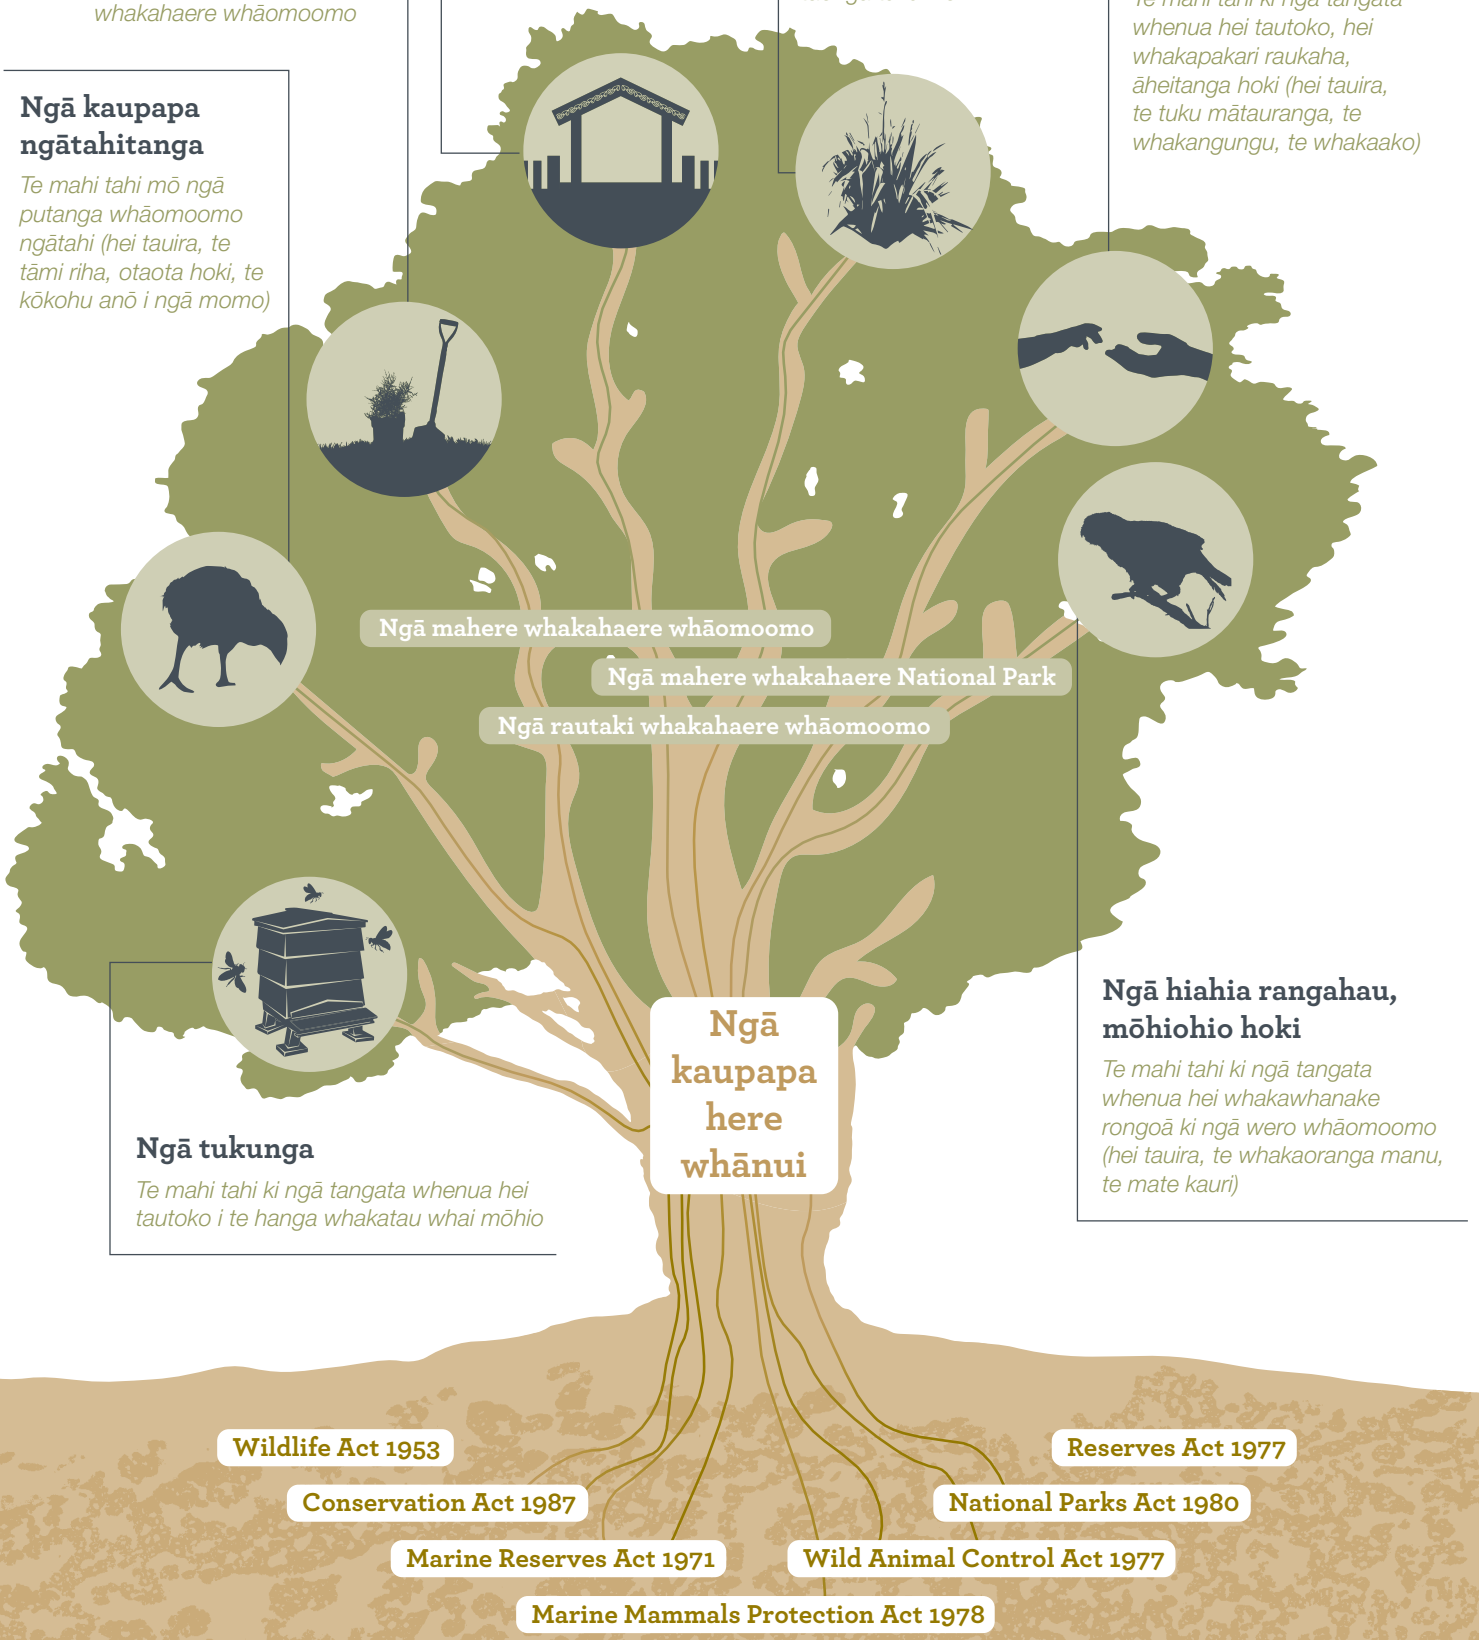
whakahaere whāomoomo

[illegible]

whenua hei tautoko, hei whakapakari raukaha, āheitanga hoki (hei tauira, te tuku mātauranga, te whakangungu, te whakaako)

Ngā kaupapa ngātahitanga

Te mahi tahi mō ngā putanga whāomoomo ngātahi (hei tauira, te tāmi riha, otaota hoki, te kōkohu anō i ngā momo)

Ngā mahere whakahaere whāomoomo

Ngā mahere whakahaere National Park

Ngā rautaki whakahaere whāomoomo

Ngā hiahia rangahau, mōhiohio hoki

Te mahi tahi ki ngā tangata whenua hei whakawhanake rongoā ki ngā wero whāomoomo (hei tauira, te whakaoranga manu, te mate kauri)

Ngā kaupapa here whānui

Ngā tukunga

Te mahi tahi ki ngā tangata whenua hei tautoko i te hanga whakatau whai mōhio

Wildlife Act 1953

Reserves Act 1977

Conservation Act 1987

National Parks Act 1980

Marine Reserves Act 1971

Wild Animal Control Act 1977

Marine Mammals Protection Act 1978